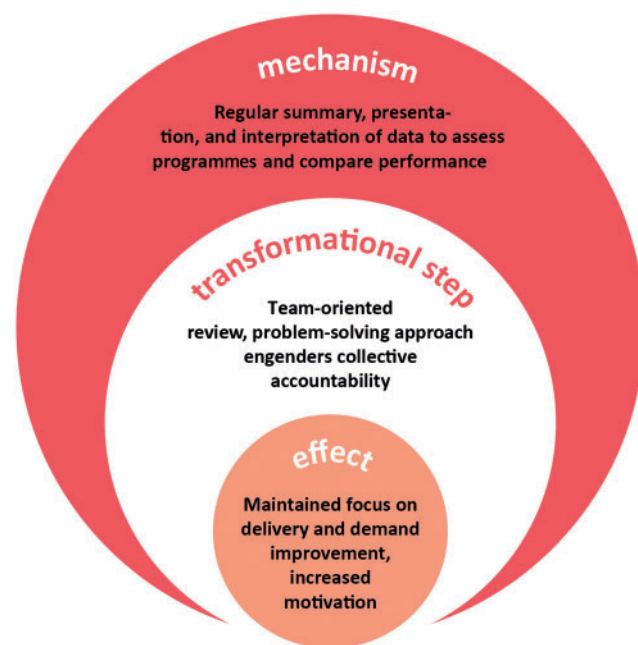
mechanism

Regular summary, presentation, and interpretation of data to assess programmes and compare performance

transformational step

Team-oriented review, problem-solving approach engenders collective accountability

effect

Maintained focus on delivery and demand improvement, increased motivation